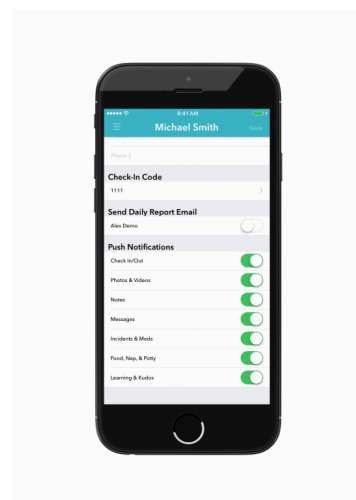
9:41 AM

Michael Smith

Save

Phone 2

Check-In Code

1111

Send Daily Report Email

Alex Demo

Push Notifications

Check In/Out

Photos & Videos

Notes

Messages

Incidents & Meds

Food, Nap, & Potty

Learning & Kudos